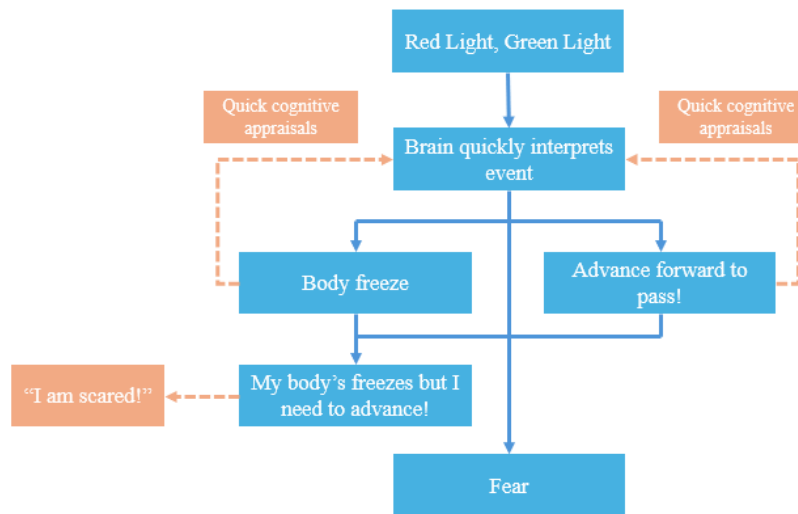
Red Light, Green Light

Quick cognitive appraisals

Brain quickly interprets event

Quick cognitive appraisals

Body freeze

Advance forward to pass!

"I am scared!"

My body's freezes but I need to advance!

Fear